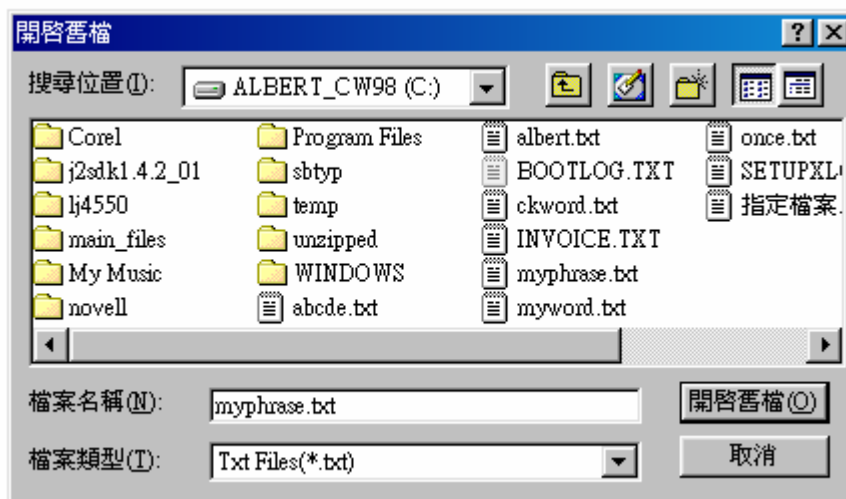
開啓舊檔

?

搜尋位置(I): ALBERT_CW98 (C:)

Corel
j2sdk1.4.2_01
lj4550
main_files
My Music
novell

Program Files
sbtyp
temp
unzipped
WINDOWS
abcde.txt

albert.txt
BOOTLOG.TXT
ckword.txt
INVOICE.TXT
myphrase.txt
myword.txt

once.txt
SETUPXL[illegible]
指定檔案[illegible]

檔案名稱(N): myphrase.txt

開啓舊檔(O)

檔案類型(T): Txt Files(*.txt)

取消